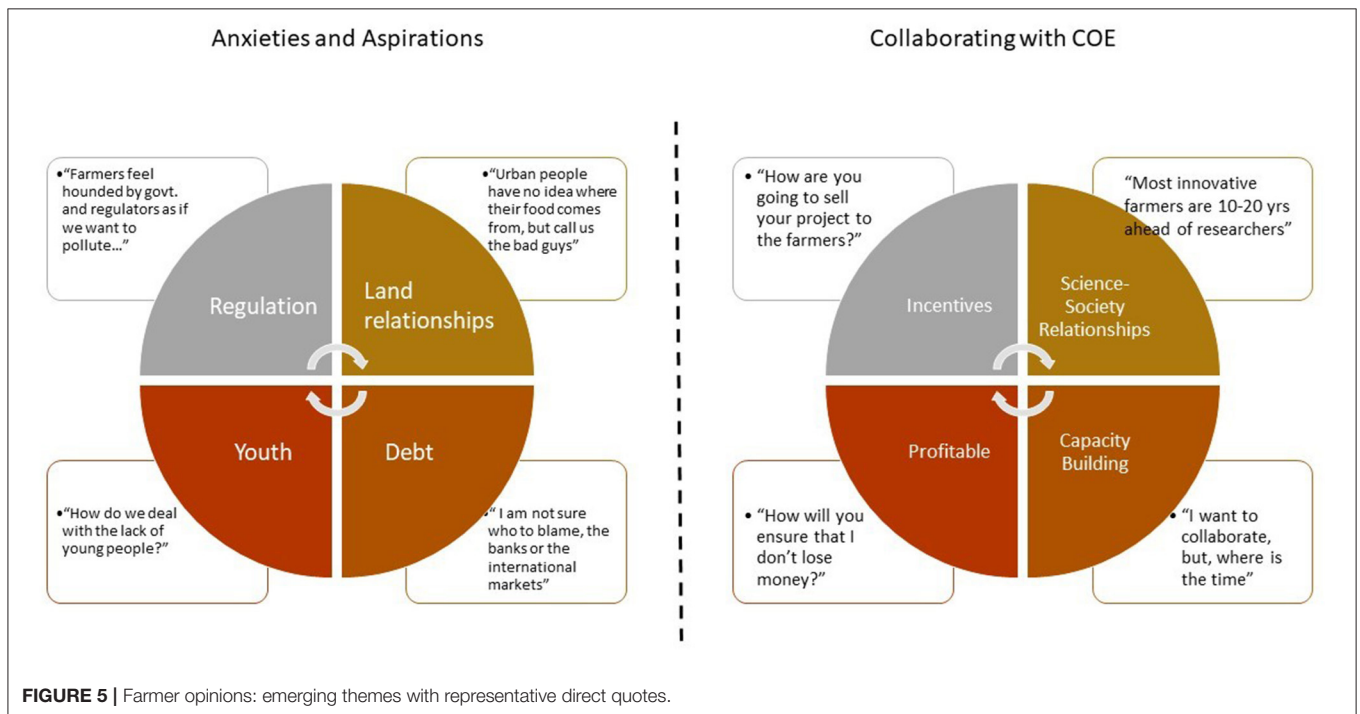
Anxieties and Aspirations

•"Farmers feel hounded by govt. and regulators as if we want to pollute..."

•"Urban people have no idea where their food comes from, but call us the bad guys"

Regulation

Land relationships

Youth

Debt

•"How do we deal with the lack of young people?"

•" I am not sure who to blame, the banks or the international markets"

Collaborating with COE

• "How are you going to sell your project to the farmers?"

"Most innovative farmers are 10-20 yrs ahead of researchers"

Incentives

Science-Society Relationships

Profitable

Capacity Building

• "How will you ensure that I don't lose money?"

• "I want to collaborate, but, where is the time"

**FIGURE 5 |** Farmer opinions: emerging themes with representative direct quotes.